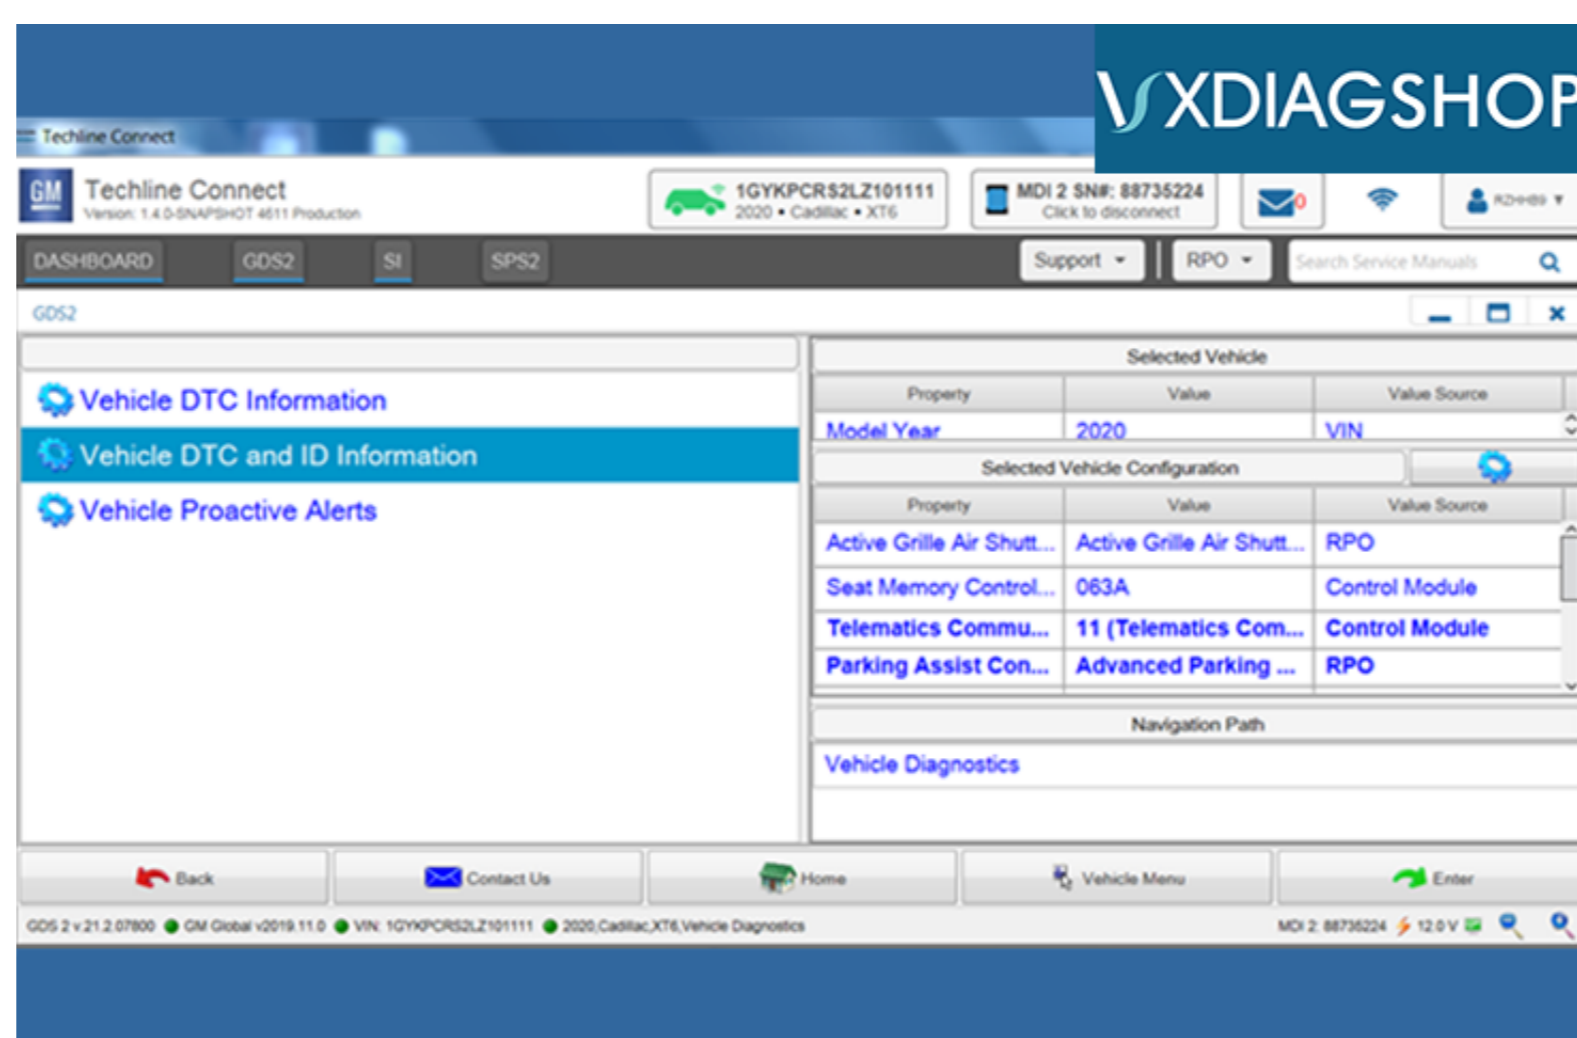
VXDIAGSHOP

Techline Connect

GM Techline Connect
Version: 1.4.0-SNAPSHOT 4611 Production

1GYKPCRS2LZ101111
2020 • Cadillac • XT6

MDI 2 SN#: 88735224
Click to disconnect

0

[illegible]

DASHBOARD GDS2 SI SPS2

Support RPO Search Service Manuals

GDS2

Vehicle DTC Information
Vehicle DTC and ID Information
Vehicle Proactive Alerts

Selected Vehicle

| Property | Value | Value Source |
|---|---|---|
| Model Year | 2020 | VIN |

Selected Vehicle Configuration

| Property | Value | Value Source |
|---|---|---|
| Active Grille Air Shutt... | Active Grille Air Shutt... | RPO |
| Seat Memory Control... | 063A | Control Module |
| Telematics Commu... | 11 (Telematics Com... | Control Module |
| Parking Assist Con... | Advanced Parking ... | RPO |

Navigation Path

Vehicle Diagnostics

Back Contact Us Home Vehicle Menu Enter

GDS 2 v.21.2.07800 GM Global v2019.11.0 VIN: 1GYKPCRS2LZ101111 2020,Cadillac,XT6,Vehicle Diagnostics MDI 2: 88735224 12.0 V